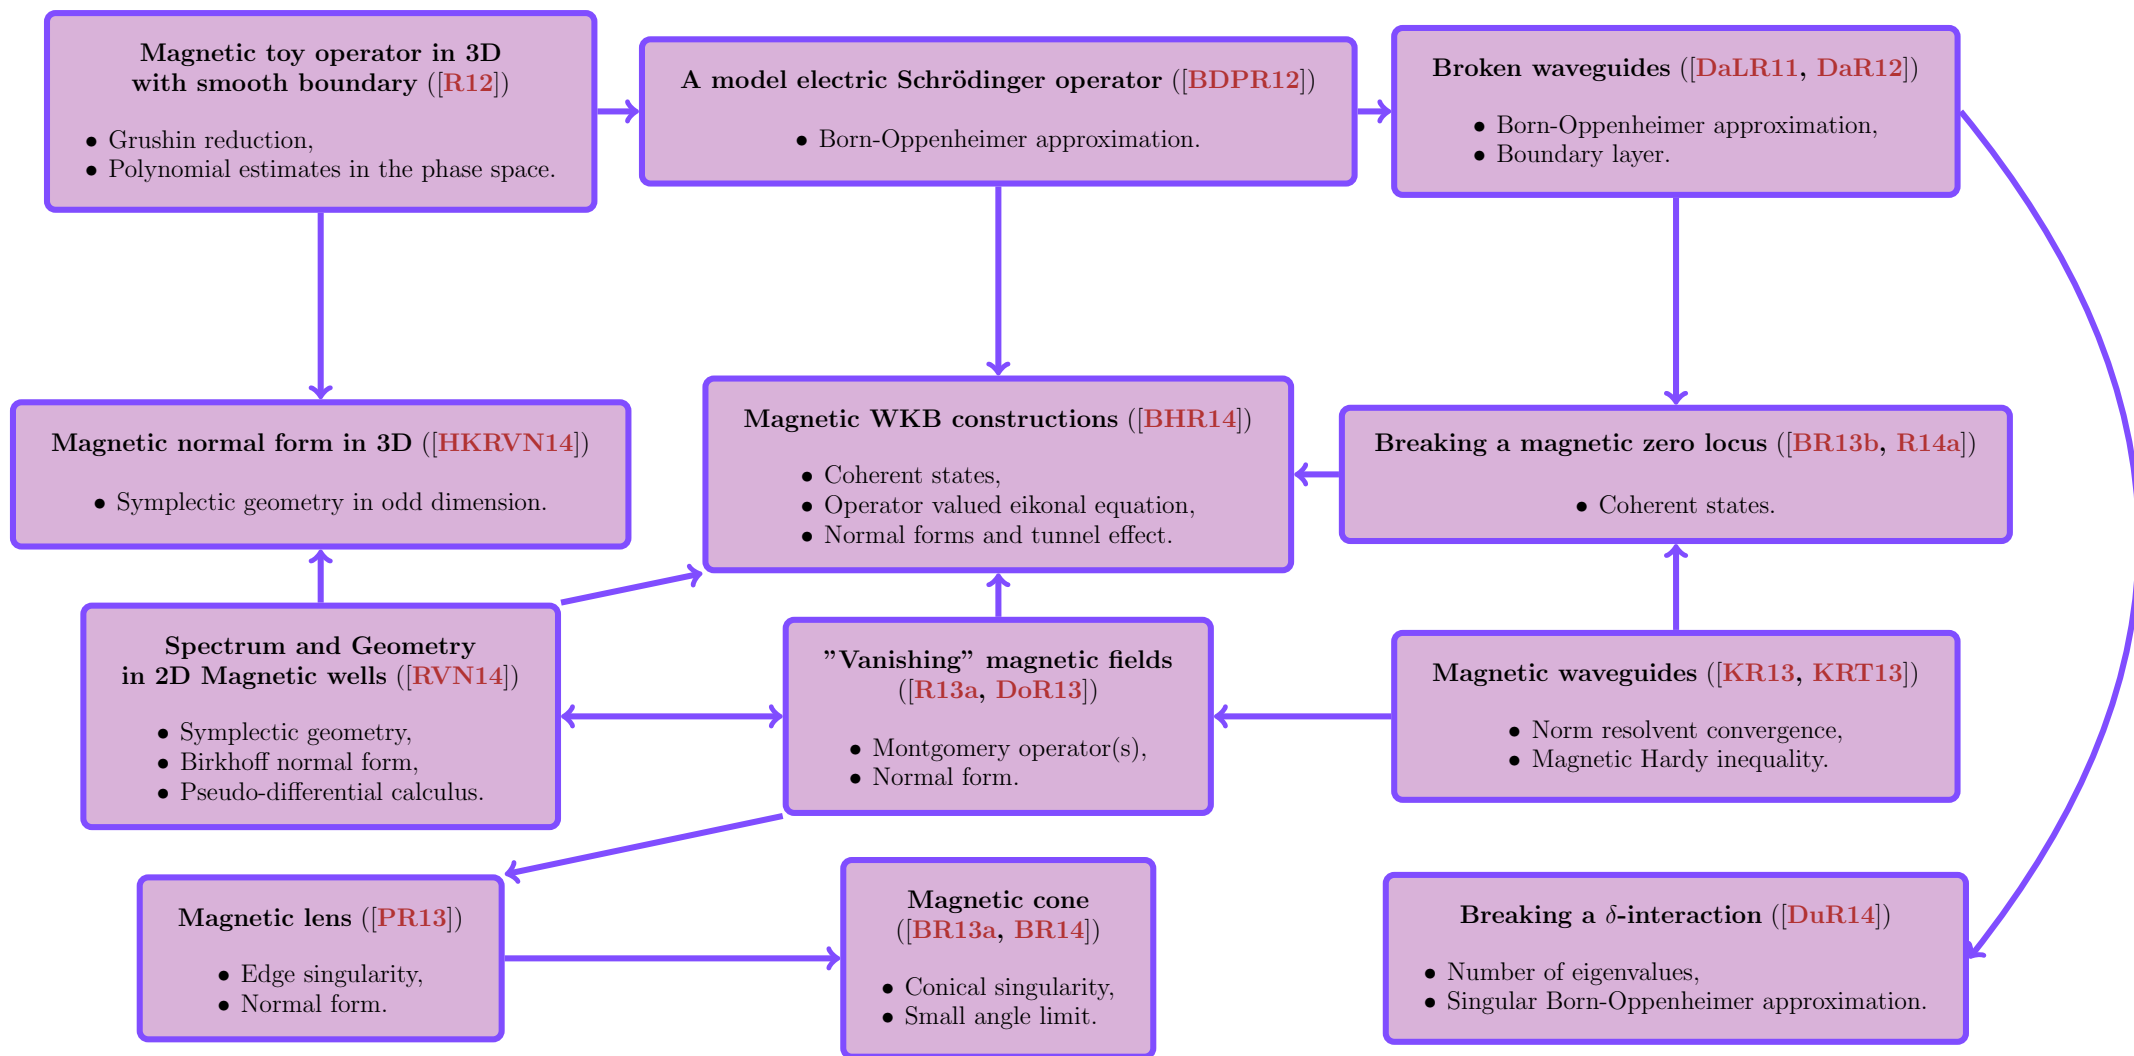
**Magnetic toy operator in 3D with smooth boundary** ([R12])

• Grushin reduction,
• Polynomial estimates in the phase space.

**A model electric Schrödinger operator** ([BDPR12])

• Born-Oppenheimer approximation.

**Broken waveguides** ([DaLR11, DaR12])

• Born-Oppenheimer approximation,
• Boundary layer.

**Magnetic normal form in 3D** ([HKRVN14])

• Symplectic geometry in odd dimension.

**Magnetic WKB constructions** ([BHR14])

• Coherent states,
• Operator valued eikonal equation,
• Normal forms and tunnel effect.

**Breaking a magnetic zero locus** ([BR13b, R14a])

• Coherent states.

**Spectrum and Geometry in 2D Magnetic wells** ([RVN14])

• Symplectic geometry,
• Birkhoff normal form,
• Pseudo-differential calculus.

**”Vanishing” magnetic fields** ([R13a, DoR13])

• Montgomery operator(s),
• Normal form.

**Magnetic waveguides** ([KR13, KRT13])

• Norm resolvent convergence,
• Magnetic Hardy inequality.

**Magnetic lens** ([PR13])

• Edge singularity,
• Normal form.

**Magnetic cone** ([BR13a, BR14])

• Conical singularity,
• Small angle limit.

**Breaking a $\delta$-interaction** ([DuR14])

• Number of eigenvalues,
• Singular Born-Oppenheimer approximation.